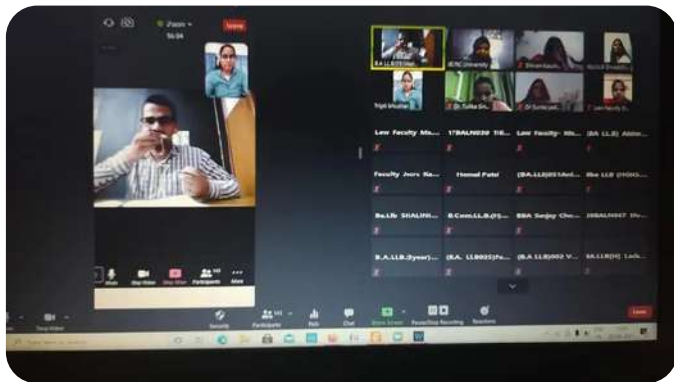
Zoom
56:04
Leave

B.A. LL.B(5) Utsa...
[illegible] University
Shivani Kaush...
Rahul Shrivast...
Tripti Bhushar
Dr. Tulika Sri...
Dr Sunita pal...
Law Faculty Ri...

Law Faculty Ma... | 17BALN020 Tri... | Law Faculty- Ms... | (BA LL.B) Abhis...
Faculty Jnrs Ka... | Hemal Patel | (BA.LLB)051Aut... | Bba LLB (HONS...
Ba.Llb SHALINI... | B.Com.LL.B.(5)... | BBA Sanjay Cho... | 19BALN047 Shi...
B.A.LL.B.(5year)... | (BA. LLB035)Fa... | (BA LLB)002 V... | LL.B(H) Lads...

Mute | Stop Video | Stop Share | Participants | More

Start Video | Security | Participants | Polls | Chat | Share Screen | Pause/Stop Recording | Reactions | Leave

Type here to search